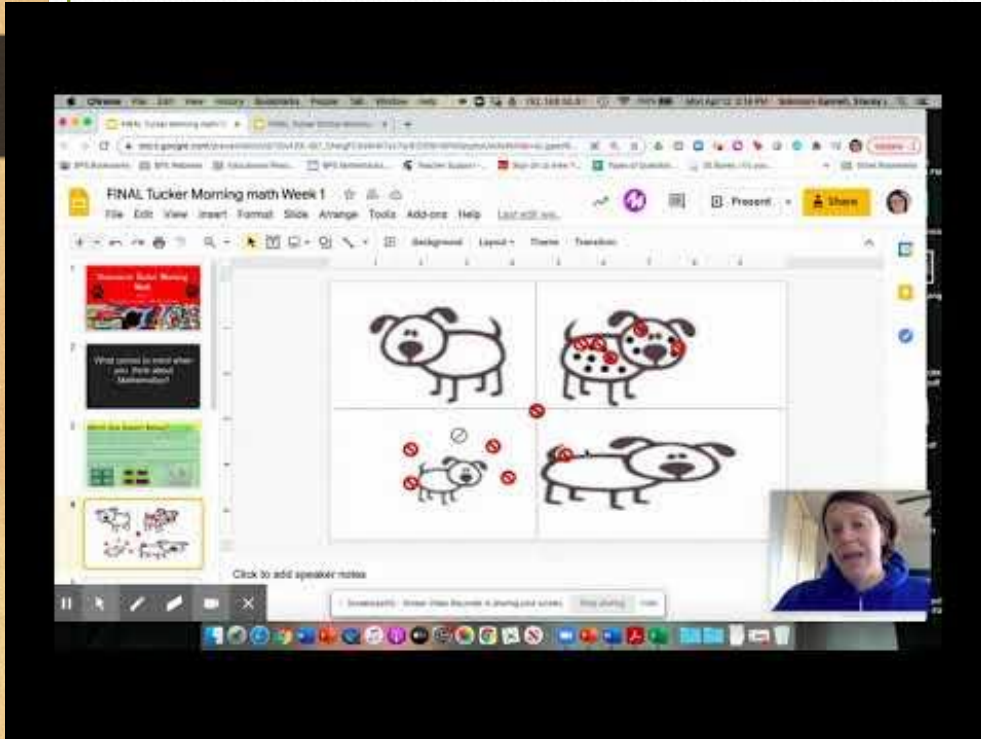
Chrome File Edit View History Bookmarks People Tab Window Help

FINAL Tucker Morning math Week 1

File Edit View Insert Format Slide Arrange Tools Add-ons Help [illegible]

Present Share

Background Layout Theme Transition

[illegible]

What comes to mind when you think about Mathematics?

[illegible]

Click to add speaker notes

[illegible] Stop sharing Hide